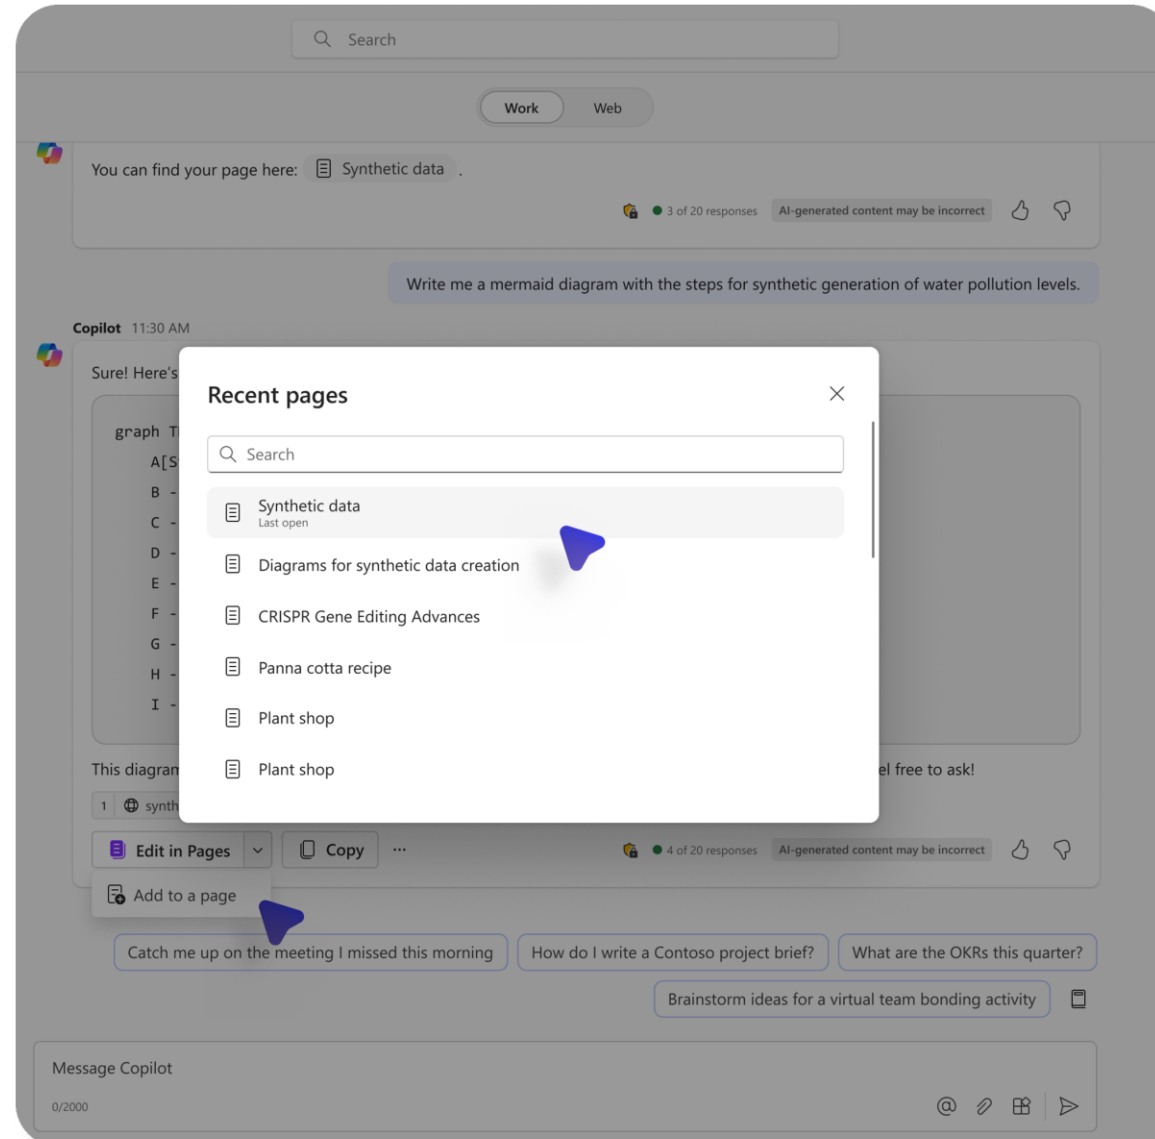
Search

Work Web

You can find your page here: Synthetic data .

3 of 20 responses AI-generated content may be incorrect

Write me a mermaid diagram with the steps for synthetic generation of water pollution levels.

Copilot 11:30 AM

Sure! Here's

graph T
A[S
B -
C -
D -
E -
F -
G -
H -
I -

This diagram el free to ask!

1 synth

Edit in Pages Copy ···

4 of 20 responses AI-generated content may be incorrect

Add to a page

Recent pages

Search

Synthetic data
Last open

Diagrams for synthetic data creation

CRISPR Gene Editing Advances

Panna cotta recipe

Plant shop

Plant shop

Catch me up on the meeting I missed this morning

How do I write a Contoso project brief?

What are the OKRs this quarter?

Brainstorm ideas for a virtual team bonding activity

Message Copilot

0/2000